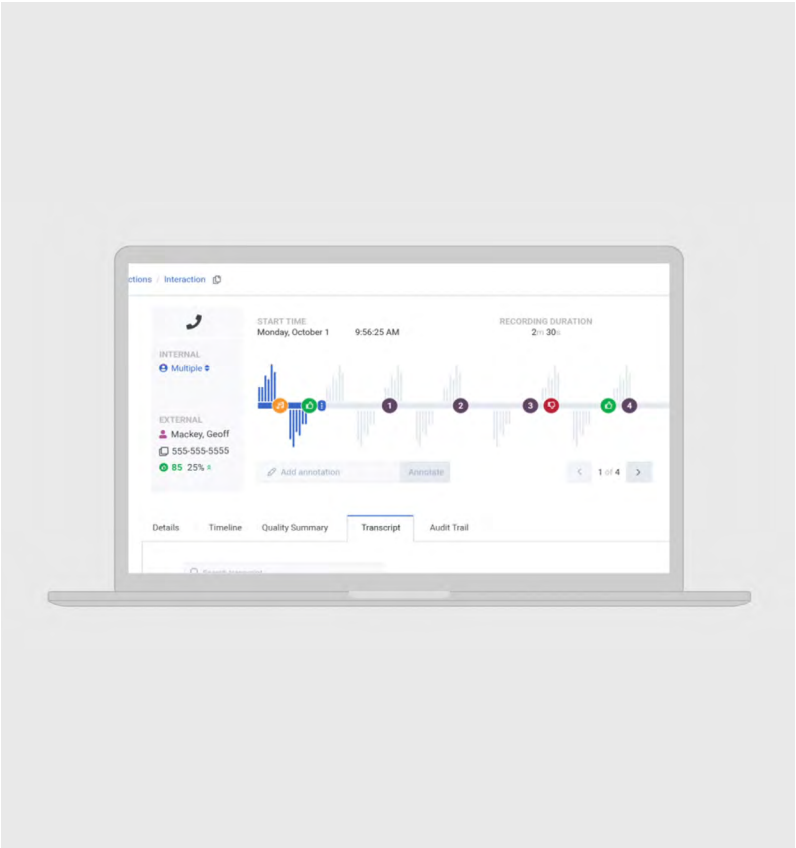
ctions / Interaction

START TIME
Monday, October 1 9:56:25 AM

RECORDING DURATION
2m 30s

INTERNAL
Multiple

EXTERNAL
Mackey, Geoff
555-555-5555
85 25%

1 2 3 4

Add annotation
Annotate

1 of 4

Details
Timeline
Quality Summary
Transcript
Audit Trail

Search transcript